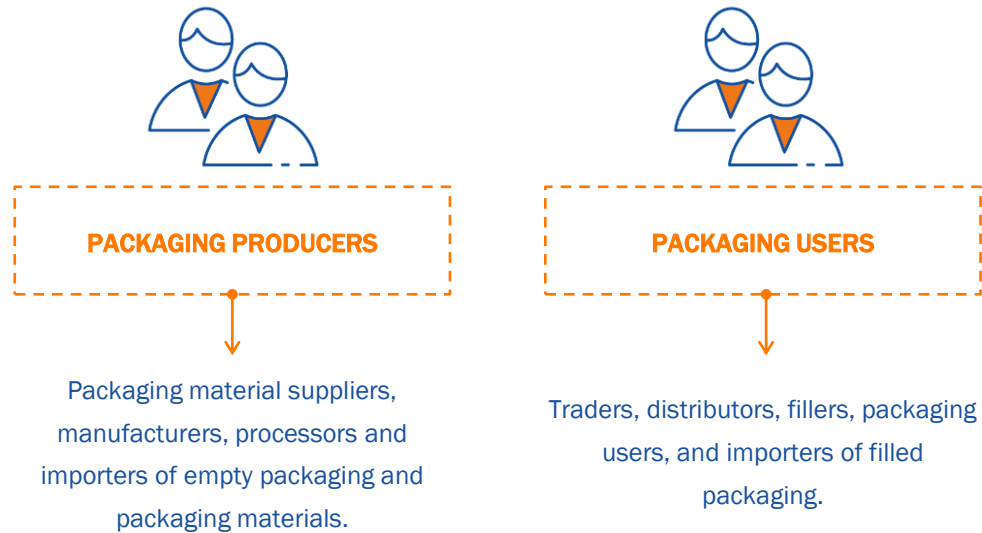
PACKAGING PRODUCERS

Packaging material suppliers, manufacturers, processors and importers of empty packaging and packaging materials.

PACKAGING USERS

Traders, distributors, fillers, packaging users, and importers of filled packaging.